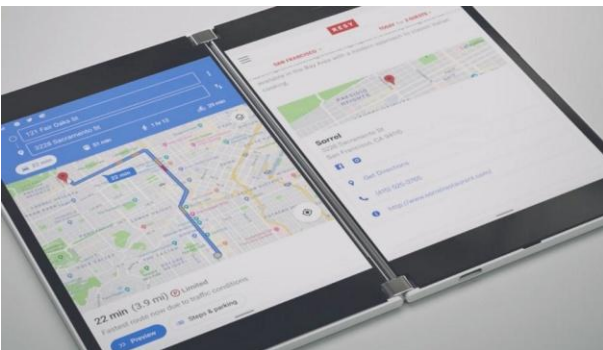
121 Fair Oaks St
3228 Sacramento St
22 min
22 min (3.9 mi) Limited
Fastest route now due to traffic conditions
Preview
Steps & parking

EATER
SAN FRANCISCO
Sorrel
3228 Sacramento St
San Francisco, CA 94115
Get Directions
(415) 525-3765
http://www.sorrelrestaurant.com/